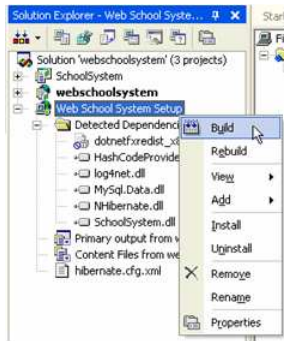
Solution Explorer - Web School Syste...
Start
Solution 'webschoolsystem' (3 projects)
SchoolSystem
webschoolsystem
Web School System Setup
Detected Dependenci
dotnetfxredist_x
HashCodeProvide
log4net.dll
MySql.Data.dll
NHibernate.dll
SchoolSystem.dll
Primary output from w
Content Files from we
hibernate.cfg.xml
Build
Rebuild
View
Add
Install
Uninstall
Remove
Rename
Properties